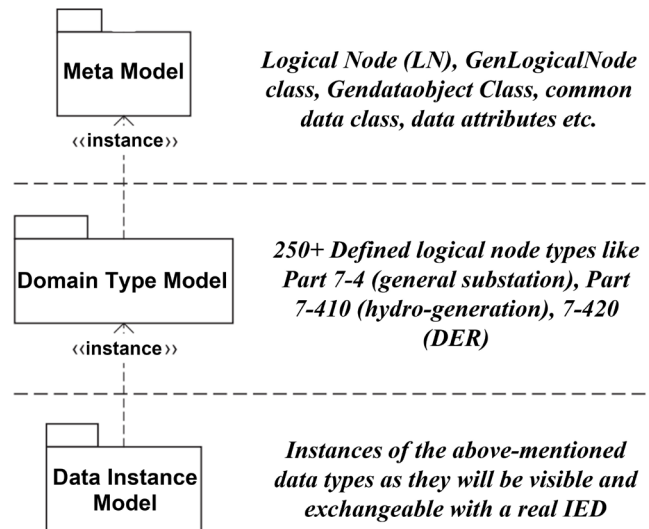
Meta Model

Logical Node (LN), GenLogicalNode class, Gendataobject Class, common data class, data attributes etc.

‹‹instance››

Domain Type Model

250+ Defined logical node types like Part 7-4 (general substation), Part 7-410 (hydro-generation), 7-420 (DER)

‹‹instance››

Data Instance Model

Instances of the above-mentioned data types as they will be visible and exchangeable with a real IED